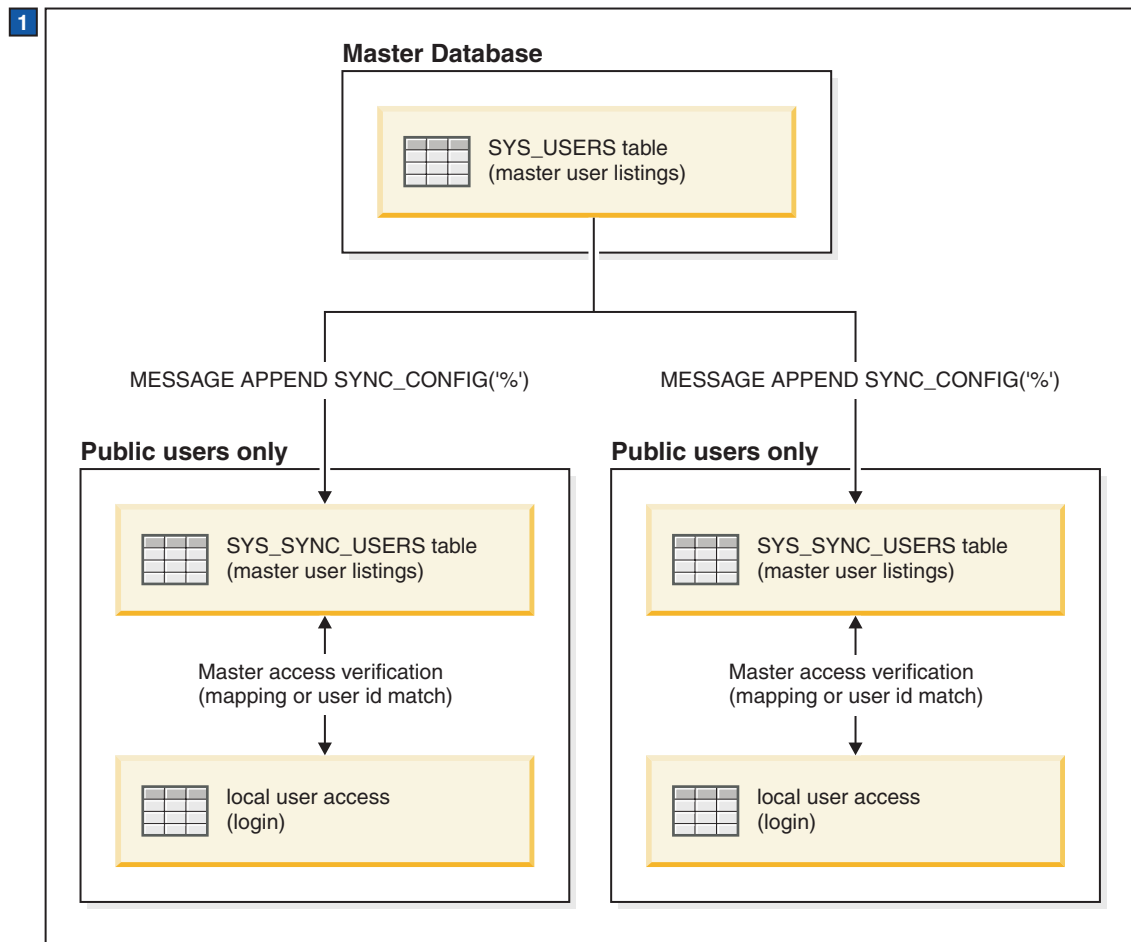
1

Master Database

SYS_USERS table
(master user listings)

MESSAGE APPEND SYNC_CONFIG('%')

MESSAGE APPEND SYNC_CONFIG('%')

Public users only

SYS_SYNC_USERS table
(master user listings)

Master access verification
(mapping or user id match)

local user access
(login)

Public users only

SYS_SYNC_USERS table
(master user listings)

Master access verification
(mapping or user id match)

local user access
(login)